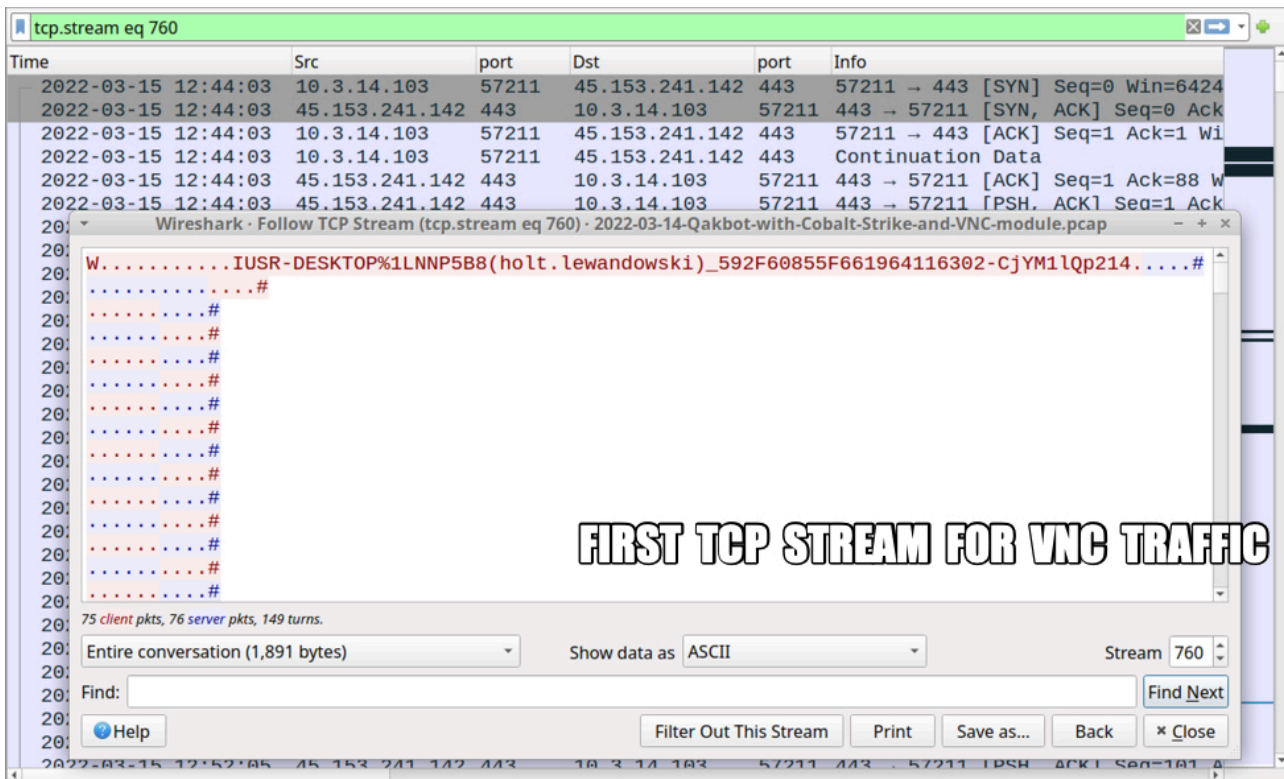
tcp.stream eq 760

| Time | Src | port | Dst | port | Info |
|---|---|---|---|---|---|
| 2022-03-15 12:44:03 | 10.3.14.103 | 57211 | 45.153.241.142 | 443 | 57211 → 443 [SYN] Seq=0 Win=6424 |
| 2022-03-15 12:44:03 | 45.153.241.142 | 443 | 10.3.14.103 | 57211 | 443 → 57211 [SYN, ACK] Seq=0 Ack |
| 2022-03-15 12:44:03 | 10.3.14.103 | 57211 | 45.153.241.142 | 443 | 57211 → 443 [ACK] Seq=1 Ack=1 Wi |
| 2022-03-15 12:44:03 | 10.3.14.103 | 57211 | 45.153.241.142 | 443 | Continuation Data |
| 2022-03-15 12:44:03 | 45.153.241.142 | 443 | 10.3.14.103 | 57211 | 443 → 57211 [ACK] Seq=1 Ack=88 W |
| 2022-03-15 12:44:03 | 45.153.241.142 | 443 | 10.3.14.103 | 57211 | 443 → 57211 [PSH, ACK] Seq=1 Ack |

Wireshark · Follow TCP Stream (tcp.stream eq 760) · 2022-03-14-Qakbot-with-Cobalt-Strike-and-VNC-module.pcap

W...........IUSR-DESKTOP%1LNNP5B8(holt.lewandowski)_592F60855F661964116302-CjYM1lQp214.....#
..............#
..........#
..........#
..........#
..........#
..........#
..........#
..........#
..........#
..........#
..........#
..........#
..........#
..........#

FIRST TCP STREAM FOR VNC TRAFFIC

75 client pkts, 76 server pkts, 149 turns.

Entire conversation (1,891 bytes)
Show data as ASCII
Stream 760
Find:
Find Next
Help
Filter Out This Stream
Print
Save as...
Back
Close

2022-03-15 12:52:05 45.153.241.142 443 10.3.14.103 57211 443 → 57211 [PSH, ACK] Seq=101 A